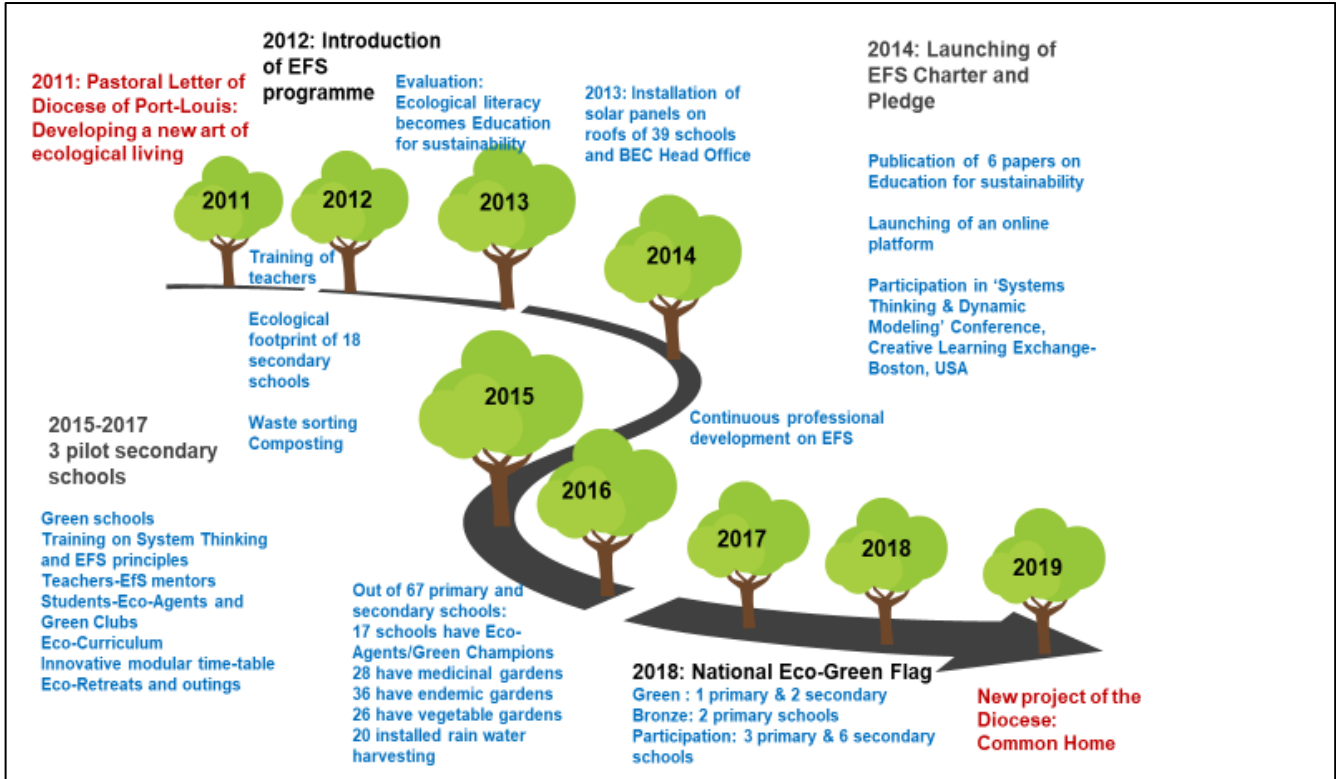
2011: Pastoral Letter of Diocese of Port-Louis: Developing a new art of ecological living

2012: Introduction of EFS programme

Evaluation: Ecological literacy becomes Education for sustainability

2013: Installation of solar panels on roofs of 39 schools and BEC Head Office

2014: Launching of EFS Charter and Pledge

Publication of 6 papers on Education for sustainability

Launching of an online platform

Participation in 'Systems Thinking & Dynamic Modeling' Conference, Creative Learning Exchange-Boston, USA

2011

2012

2013

2014

Training of teachers

Ecological footprint of 18 secondary schools

Waste sorting
Composting

2015

Continuous professional development on EFS

2015-2017
3 pilot secondary schools

Green schools
Training on System Thinking and EFS principles
Teachers-EfS mentors
Students-Eco-Agents and Green Clubs
Eco-Curriculum
Innovative modular time-table
Eco-Retreats and outings

2016

2017

2018

2019

Out of 67 primary and secondary schools:
17 schools have Eco-Agents/Green Champions
28 have medicinal gardens
36 have endemic gardens
26 have vegetable gardens
20 installed rain water harvesting

2018: National Eco-Green Flag
Green : 1 primary & 2 secondary
Bronze: 2 primary schools
Participation: 3 primary & 6 secondary schools

New project of the Diocese: Common Home